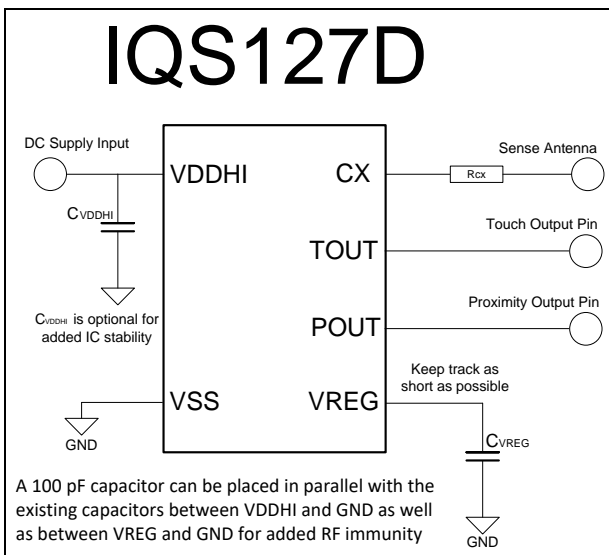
IQS127D

DC Supply Input

VDDHI

$C_{VDDHI}$

$C_{VDDHI}$ is optional for added IC stability

VSS

GND

CX

Rcx

Sense Antenna

TOUT

Touch Output Pin

POUT

Proximity Output Pin

VREG

Keep track as short as possible

$C_{VREG}$

GND

A 100 pF capacitor can be placed in parallel with the existing capacitors between VDDHI and GND as well as between VREG and GND for added RF immunity